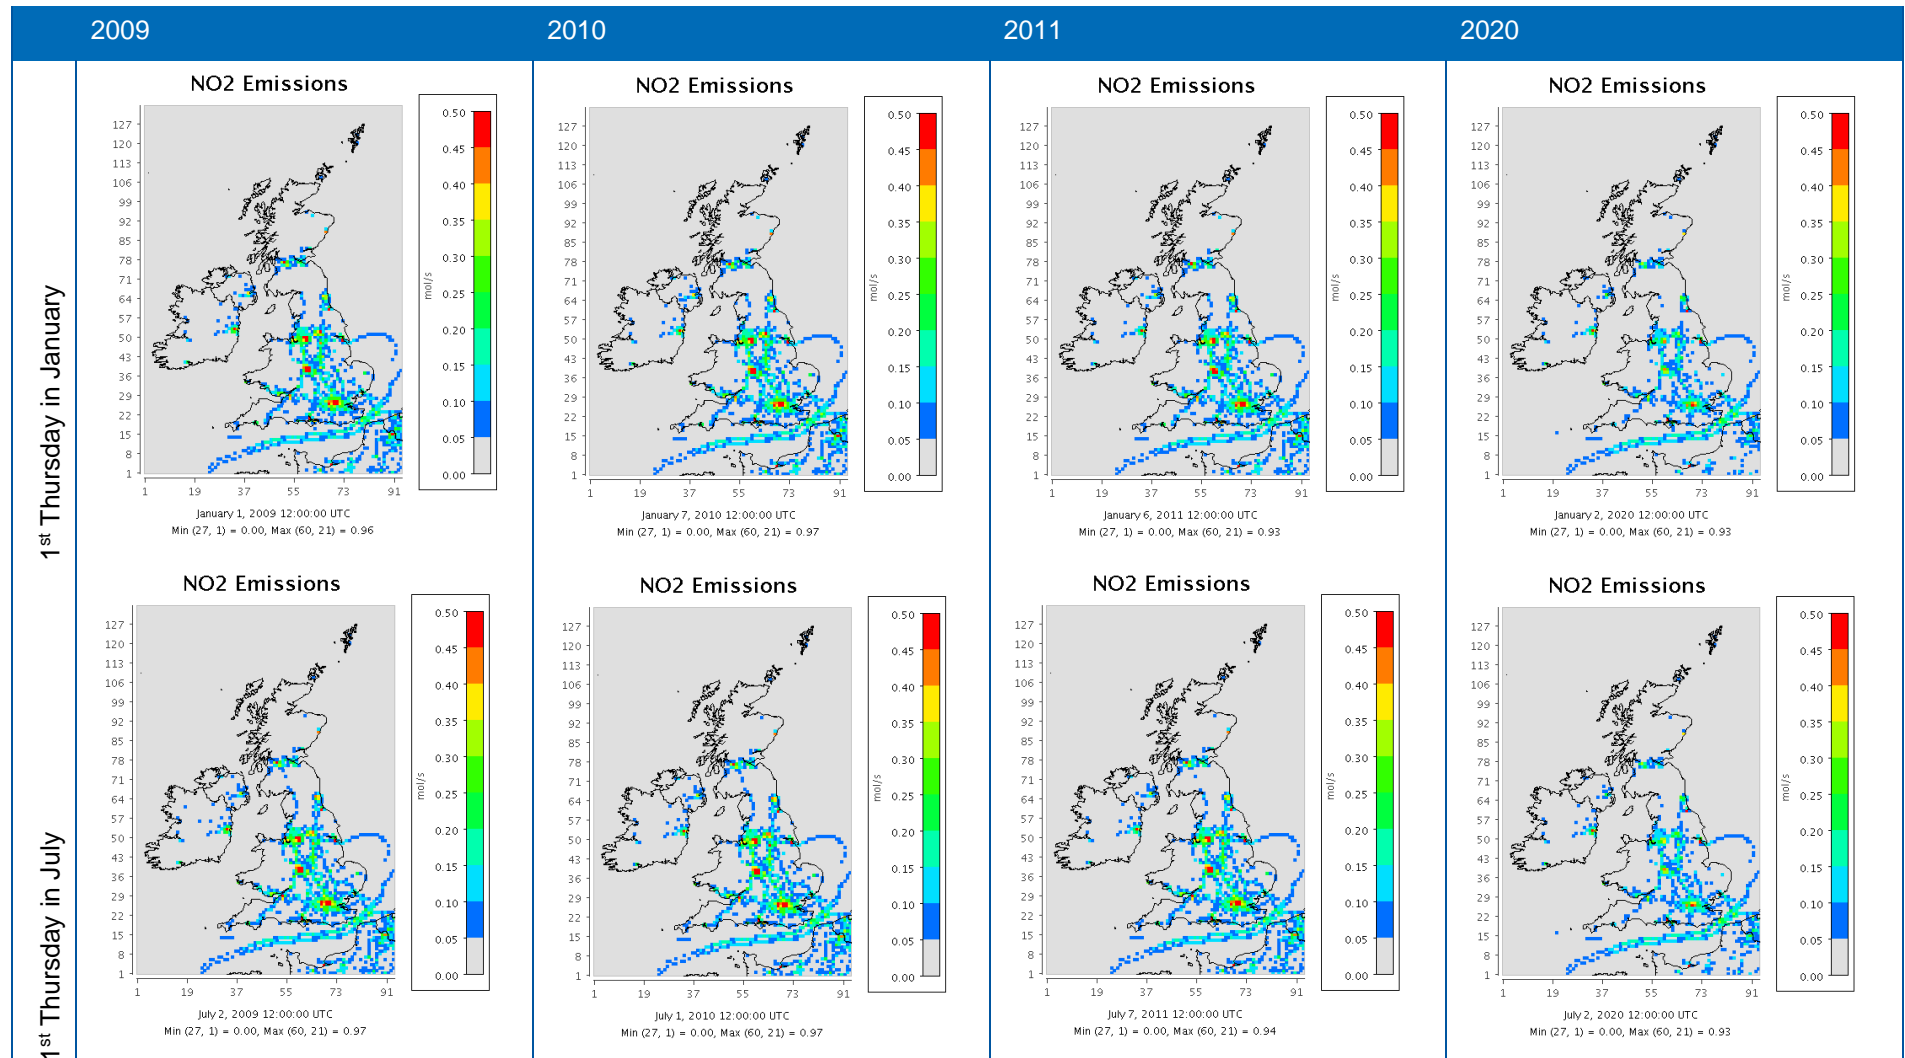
| | 2009 | 2010 | 2011 | 2020 |
|---|---|---|---|---|
| 1st Thursday in January | NO2 Emissions | NO2 Emissions | NO2 Emissions | NO2 Emissions |
| 1st Thursday in July | NO2 Emissions | NO2 Emissions | NO2 Emissions | NO2 Emissions |

NO2 Emissions

127 120 113 106 99 92 85 78 71 64 57 50 43 36 29 22 15 8 1

1 19 37 55 73 91

0.50 0.45 0.40 0.35 0.30 0.25 0.20 0.15 0.10 0.05 0.00

mol/s

January 1, 2009 12:00:00 UTC
Min (27, 1) = 0.00, Max (60, 21) = 0.96

NO2 Emissions

127 120 113 106 99 92 85 78 71 64 57 50 43 36 29 22 15 8 1

1 19 37 55 73 91

0.50 0.45 0.40 0.35 0.30 0.25 0.20 0.15 0.10 0.05 0.00

mol/s

January 7, 2010 12:00:00 UTC
Min (27, 1) = 0.00, Max (60, 21) = 0.97

NO2 Emissions

127 120 113 106 99 92 85 78 71 64 57 50 43 36 29 22 15 8 1

1 19 37 55 73 91

0.50 0.45 0.40 0.35 0.30 0.25 0.20 0.15 0.10 0.05 0.00

mol/s

January 6, 2011 12:00:00 UTC
Min (27, 1) = 0.00, Max (60, 21) = 0.93

NO2 Emissions

127 120 113 106 99 92 85 78 71 64 57 50 43 36 29 22 15 8 1

1 19 37 55 73 91

0.50 0.45 0.40 0.35 0.30 0.25 0.20 0.15 0.10 0.05 0.00

mol/s

January 2, 2020 12:00:00 UTC
Min (27, 1) = 0.00, Max (60, 21) = 0.93

NO2 Emissions

127 120 113 106 99 92 85 78 71 64 57 50 43 36 29 22 15 8 1

1 19 37 55 73 91

0.50 0.45 0.40 0.35 0.30 0.25 0.20 0.15 0.10 0.05 0.00

mol/s

July 2, 2009 12:00:00 UTC
Min (27, 1) = 0.00, Max (60, 21) = 0.97

NO2 Emissions

127 120 113 106 99 92 85 78 71 64 57 50 43 36 29 22 15 8 1

1 19 37 55 73 91

0.50 0.45 0.40 0.35 0.30 0.25 0.20 0.15 0.10 0.05 0.00

mol/s

July 1, 2010 12:00:00 UTC
Min (27, 1) = 0.00, Max (60, 21) = 0.97

NO2 Emissions

127 120 113 106 99 92 85 78 71 64 57 50 43 36 29 22 15 8 1

1 19 37 55 73 91

0.50 0.45 0.40 0.35 0.30 0.25 0.20 0.15 0.10 0.05 0.00

mol/s

July 7, 2011 12:00:00 UTC
Min (27, 1) = 0.00, Max (60, 21) = 0.94

NO2 Emissions

127 120 113 106 99 92 85 78 71 64 57 50 43 36 29 22 15 8 1

1 19 37 55 73 91

0.50 0.45 0.40 0.35 0.30 0.25 0.20 0.15 0.10 0.05 0.00

mol/s

July 2, 2020 12:00:00 UTC
Min (27, 1) = 0.00, Max (60, 21) = 0.93